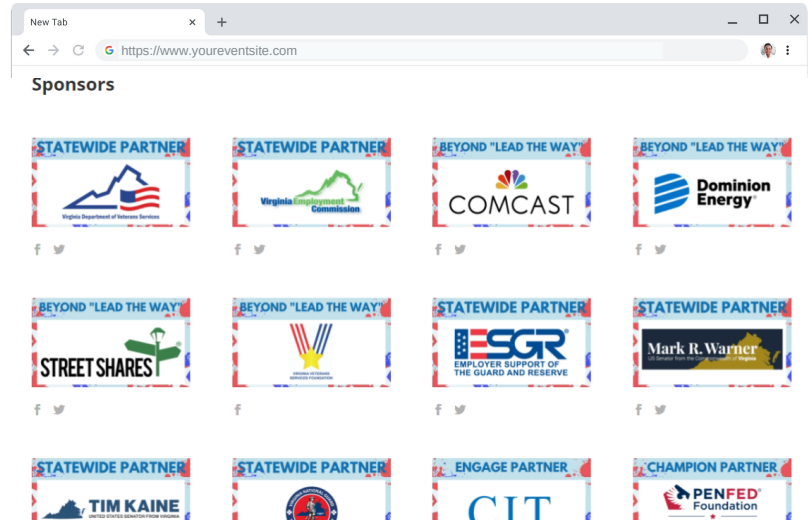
New Tab

https://www.youreventsite.com

Sponsors

STATEWIDE PARTNER
Virginia Department of Veterans Services

STATEWIDE PARTNER
Virginia Employment Commission

BEYOND "LEAD THE WAY"
COMCAST

BEYOND "LEAD THE WAY"
Dominion Energy

BEYOND "LEAD THE WAY"
STREET SHARES

BEYOND "LEAD THE WAY"
VIRGINIA VETERANS SERVICES FOUNDATION

STATEWIDE PARTNER
ESGR
EMPLOYER SUPPORT OF THE GUARD AND RESERVE

STATEWIDE PARTNER
Mark R. Warner
US Senator from the Commonwealth of Virginia

STATEWIDE PARTNER
TIM KAINE
UNITED STATES SENATOR FROM VIRGINIA

STATEWIDE PARTNER

ENGAGE PARTNER
CIT

CHAMPION PARTNER
PENFED Foundation